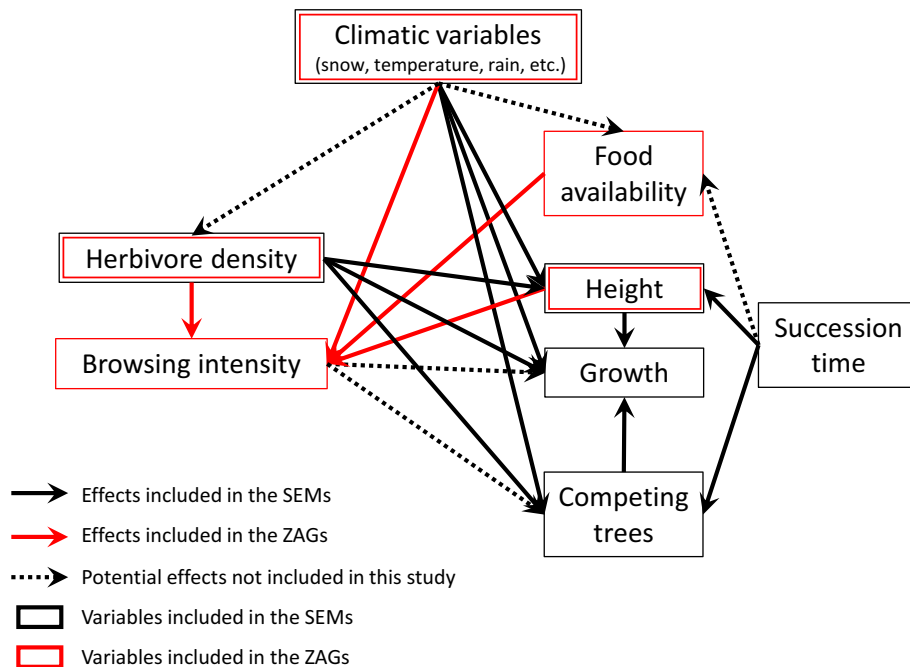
Climatic variables
(snow, temperature, rain, etc.)

Food availability

Herbivore density

Height

Browsing intensity

Succession time

Growth

Competing trees

Effects included in the SEMs

Effects included in the ZAGs

Potential effects not included in this study

Variables included in the SEMs

Variables included in the ZAGs